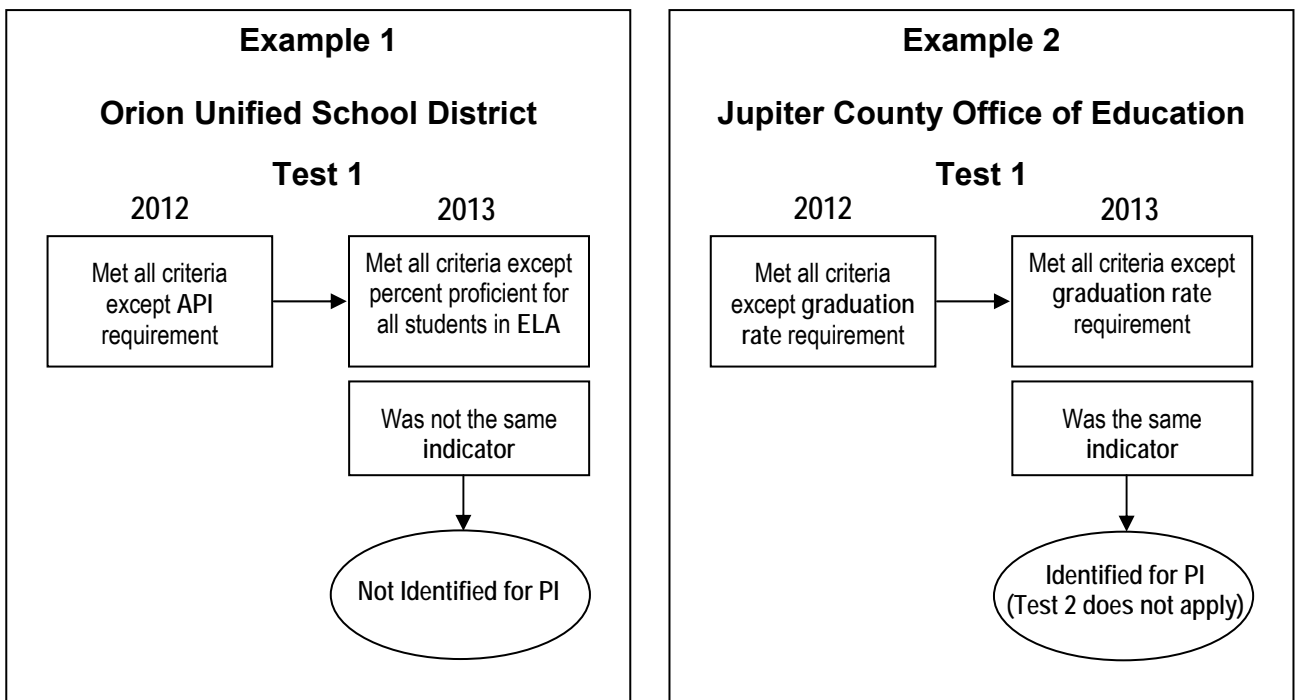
**Example 1**

**Orion Unified School District**

**Test 1**

2012

2013

Met all criteria except **API** requirement

Met all criteria except percent proficient for all students in **ELA**

Was not the same **indicator**

**Not Identified for PI**

**Example 2**

**Jupiter County Office of Education**

**Test 1**

2012

2013

Met all criteria except **graduation rate** requirement

Met all criteria except **graduation** rate requirement

Was the same **indicator**

**Identified for PI (Test 2 does not apply)**